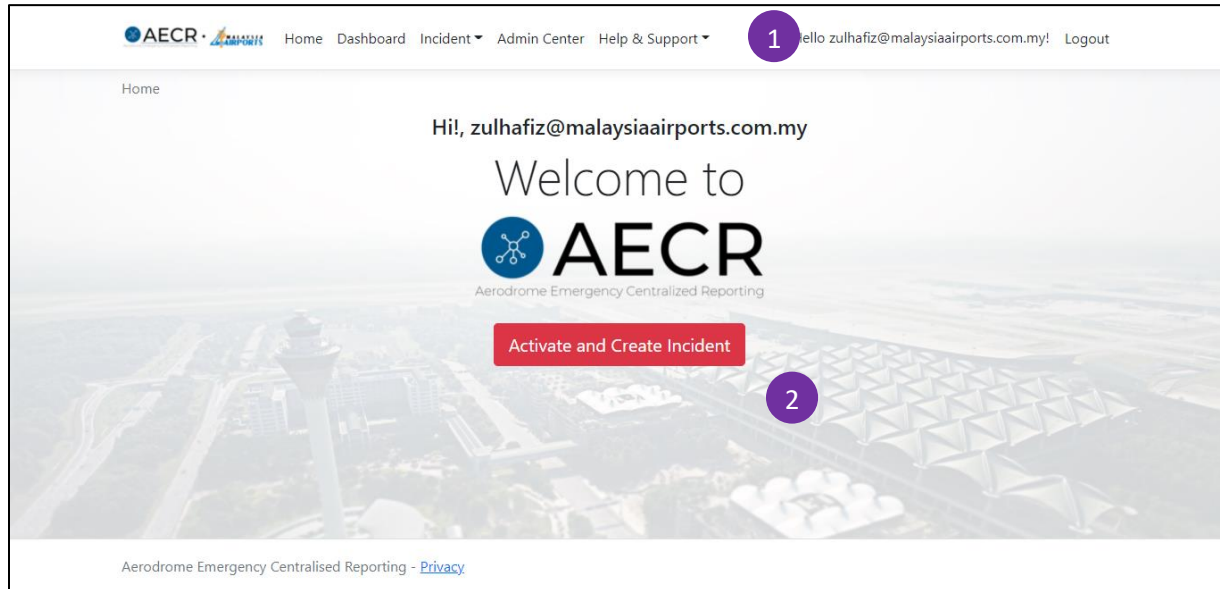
AECR · MALAYSIA AIRPORTS Home Dashboard Incident Admin Center Help & Support 1 Hello zulhafiz@malaysiaairports.com.my! Logout

Home

Hi!, zulhafiz@malaysiaairports.com.my

Welcome to

AECR

Aerodrome Emergency Centralized Reporting

Activate and Create Incident

2

Aerodrome Emergency Centralised Reporting - Privacy